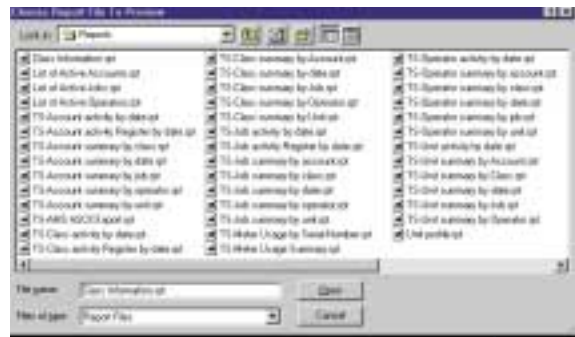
Choose Report File To Preview

Look in: Reports

Class Information.rpt
List of Active Accounts.rpt
List of Active Jobs.rpt
List of Active Operators.rpt
TS-Account activity by date.rpt
TS-Account activity Register by date.rpt
TS-Account summary by class.rpt
TS-Account summary by date.rpt
TS-Account summary by job.rpt
TS-Account summary by operator.rpt
TS-Account summary by unit.rpt
TS-AMS ASCII Export.rpt
TS-Class activity by date.rpt
TS-Class activity Register by date.rpt

TS-Class summary by Account.rpt
TS-Class summary by date.rpt
TS-Class summary by Job.rpt
TS-Class summary by Operator.rpt
TS-Class summary by Unit.rpt
TS-Job activity by date.rpt
TS-Job activity Register by date.rpt
TS-Job summary by account.rpt
TS-Job summary by class.rpt
TS-Job summary by date.rpt
TS-Job summary by operator.rpt
TS-Job summary by unit.rpt
TS-Meter Usage by Serial Number.rpt
TS-Meter Usage Summary.rpt

TS-Operator activity by date.rpt
TS-Operator summary by account.rpt
TS-Operator summary by class.rpt
TS-Operator summary by date.rpt
TS-Operator summary by job.rpt
TS-Operator summary by unit.rpt
TS-Unit activity by date.rpt
TS-Unit summary by Account.rpt
TS-Unit summary by Class.rpt
TS-Unit summary by date.rpt
TS-Unit summary by Job.rpt
TS-Unit summary by Operator.rpt
Unit profile.rpt

File name: Class Information.rpt
Files of type: Report Files

Open
Cancel